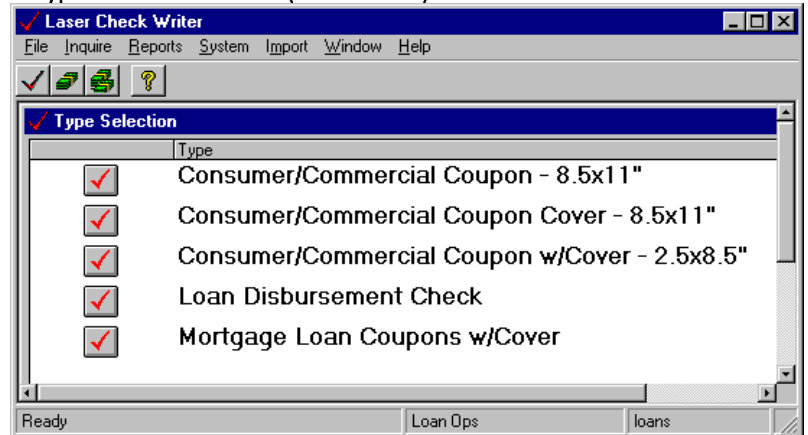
Laser Check Writer

File Inquire Reports System Import Window Help

Type Selection

| | Type |
|---|---|
| | Consumer/Commercial Coupon - 8.5x11" |
| | Consumer/Commercial Coupon Cover - 8.5x11" |
| | Consumer/Commercial Coupon w/Cover - 2.5x8.5" |
| | Loan Disbursement Check |
| | Mortgage Loan Coupons w/Cover |

Ready | Loan Ops | loans